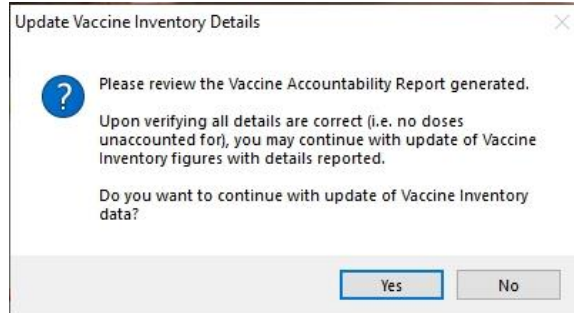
Update Vaccine Inventory Details

Please review the Vaccine Accountability Report generated.

Upon verifying all details are correct (i.e. no doses unaccounted for), you may continue with update of Vaccine Inventory figures with details reported.

Do you want to continue with update of Vaccine Inventory data?

Yes

No